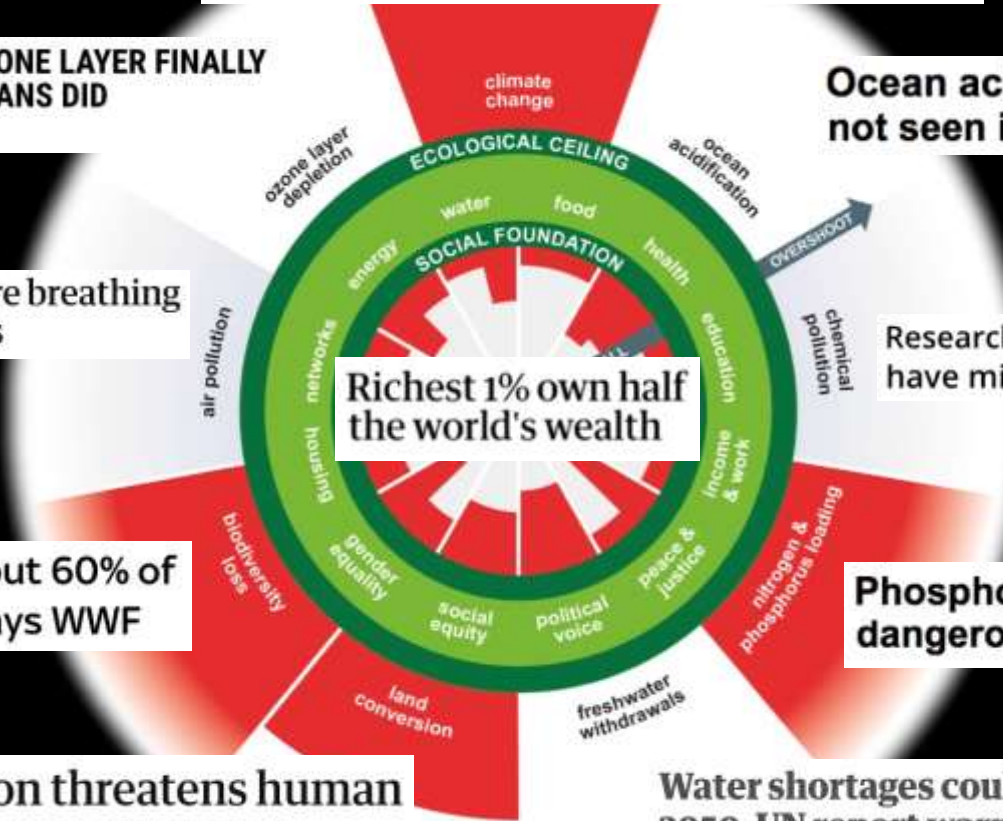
ONE LAYER FINALLY
ANS DID

Ocean ac
not seen i

re breathing
s

Research
have mi

ut 60% of
ys WWF

Phospho
dangero

on threatens human

Water shortages cou

climate change

ozone layer depletion

ocean acidification

ECOLOGICAL CEILING

OVERSHOOT

chemical pollution

air pollution

water

food

energy

health

SOCIAL FOUNDATION

networks

education

Richest 1% own half the world's wealth

housing

income & work

gender equality

social equity

political voice

peace & justice

biodiversity loss

nitrogen & phosphorus loading

land conversion

freshwater withdrawals